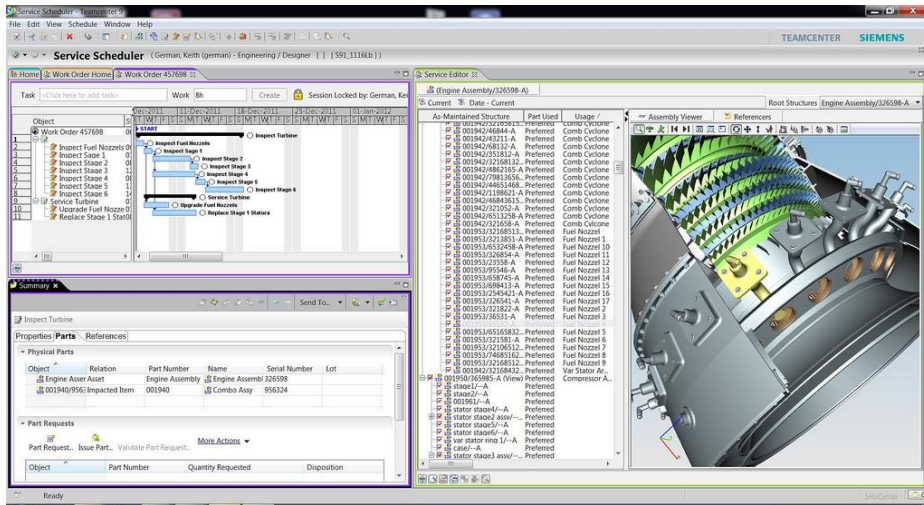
Service Scheduler - Teamcenter 9
File Edit View Schedule Window Help
TEAMCENTER SIEMENS
Service Scheduler (German, Keith (german) - Engineering / Designer | | [S91_1116Lb] )
Home | Work Order Home | Work Order 457698
Task <Click here to add task> Work 8h Create Session Locked by: German, Ke

Object
Work Order 457698
1 Inspect Fuel Nozzles
2 Inspect Sage 1
3 Inspect Stage 2
4 Inspect Stage 3
5 Inspect Stage 4
6 Inspect Stage 5
7 Inspect Stage 6
8 Service Turbine
9 Upgrade Fuel Nozzle
10 Replace Stage 1 Stat

Dec-2011 | 11-Dec-2011 | 18-Dec-2011 | 25-Dec-2011 | 01-Jan-2012
START
Inspect Turbine
Inspect Fuel Nozzles
Inspect Stage 1
Inspect Stage 2
Inspect Stage 3
Inspect Stage 4
Inspect Stage 5
Inspect Stage 6
Service Turbine
Upgrade Fuel Nozzle
Replace Stage 1 Stators

Summary
Send To...
Inspect Turbine
Properties Parts References
Physical Parts
| Object | Relation | Part Number | Name | Serial Number | Lot |
|---|---|---|---|---|---|
| Engine Asser Asset | | Engine Assembly | Engine Assembl | 326598 | |
| 001940/9563 | Impacted Item | 001940 | Combo Assy | 956324 | |

Part Requests
Part Request... Issue Part... Validate Part Request... More Actions
| Object | Part Number | Quantity Requested | Disposition |
|---|---|---|---|

Service Editor
(Engine Assembly/326598-A)
Current Date - Current
Root Structures Engine Assembly/326598-A
As-Maintained Structure | Part Used | Usage
Assembly Viewer | References
001942/32168513... Preferred Comb Cyclone
001942/46844-A Preferred Comb Cyclone
001942/43211-A Preferred Comb Cyclone
001942/68132-A Preferred Comb Cyclone
001942/32168132... Preferred Comb Cyclone
001942/351812-A Preferred Comb Cyclone
001942/4862165-A Preferred Comb Cyclone
001942/79813656... Preferred Comb Cyclone
001942/44651468... Preferred Comb Cyclone
001942/2198621-A Preferred Comb Cyclone
001942/46843615... Preferred Comb Cyclone
001942/321652-A Preferred Comb Cyclone
001942/6513258-A Preferred Comb Cyclone
001942/321658-A Preferred Comb Cyclone
001953/32168513... Preferred Fuel Nozzel
001953/3213851-A Preferred Fuel Nozzel 1
001953/6532458-A Preferred Fuel Nozzel 10
001953/326854-A Preferred Fuel Nozzel 11
001953/23558-A Preferred Fuel Nozzel 12
001953/95546-A Preferred Fuel Nozzel 13
001953/658745-A Preferred Fuel Nozzel 14
001953/698413-A Preferred Fuel Nozzel 15
001953/2545421-A Preferred Fuel Nozzel 16
001953/326541-A Preferred Fuel Nozzel 17
001953/321822-A Preferred Fuel Nozzel 2
001953/36531-A Preferred Fuel Nozzel 3
001953/65165832... Preferred Fuel Nozzel 5
001953/3213851-A Preferred Fuel Nozzel 6
001953/32106512... Preferred Fuel Nozzel 7
001953/74685162... Preferred Fuel Nozzel 8
001953/32168512... Preferred Fuel Nozzel 9
001942/32168432... Preferred Var Stator Ar...
001950/365985-A (View) Preferred Compressor A...
stage1/--A Preferred
stage2/--A Preferred
001961/--A Preferred
stator stage4/--A Preferred
stator stage2 assy/--A Preferred
stator stage5/--A Preferred
stator stage6/--A Preferred
var stator ring 1/--A Preferred
case/--A Preferred
stator stage3 assy/--... Preferred
Ready